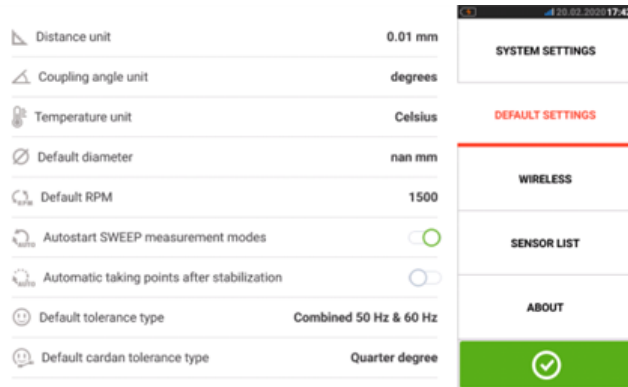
Distance unit 0.01 mm

Coupling angle unit degrees

Temperature unit Celsius

Default diameter nan mm

Default RPM 1500

Autostart SWEEP measurement modes

Automatic taking points after stabilization

Default tolerance type Combined 50 Hz & 60 Hz

Default cardan tolerance type Quarter degree

20.02.2020 17:4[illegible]

SYSTEM SETTINGS

DEFAULT SETTINGS

WIRELESS

SENSOR LIST

ABOUT